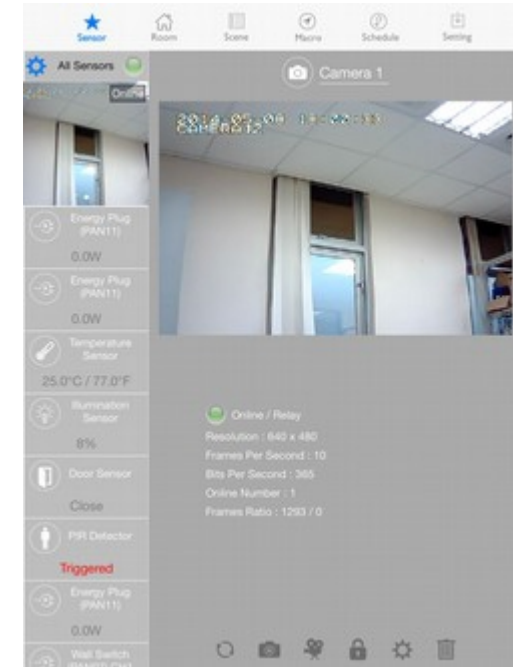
Sensor
Room
Scene
Macro
Schedule
Setting

All Sensors
Online

Camera 1

2014.05.08 13:02:13
CAMERA12

Energy Plug (PAN11)
0.0W
Energy Plug (PAN11)
0.0W
Temperature Sensor
25.0°C / 77.0°F
Illumination Sensor
8%
Door Sensor
Close
PIR Detector
Triggered
Energy Plug (PAN11)
0.0W
Wall Switch
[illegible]

Online / Relay
Resolution : 640 x 480
Frames Per Second : 10
Bits Per Second : 365
Online Number : 1
Frames Ratio : 1293 / 0